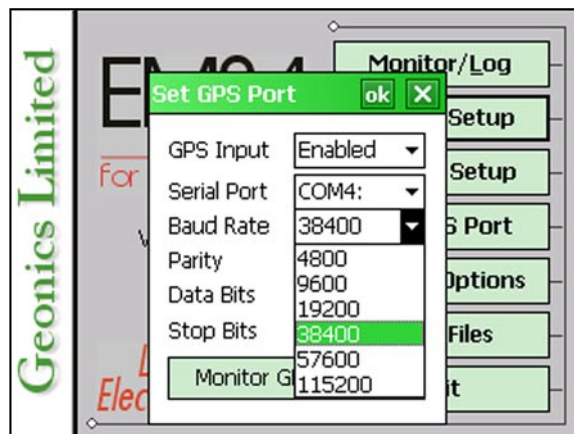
Geonics Limited

EM
For
V
L
Elec

Monitor/Log
Setup
Setup
S Port
Options
Files
it

Set GPS Port
ok
X

GPS Input
Enabled
Serial Port
COM4:
Baud Rate
38400
Parity
Data Bits
Stop Bits
4800
9600
19200
38400
57600
115200
Monitor G